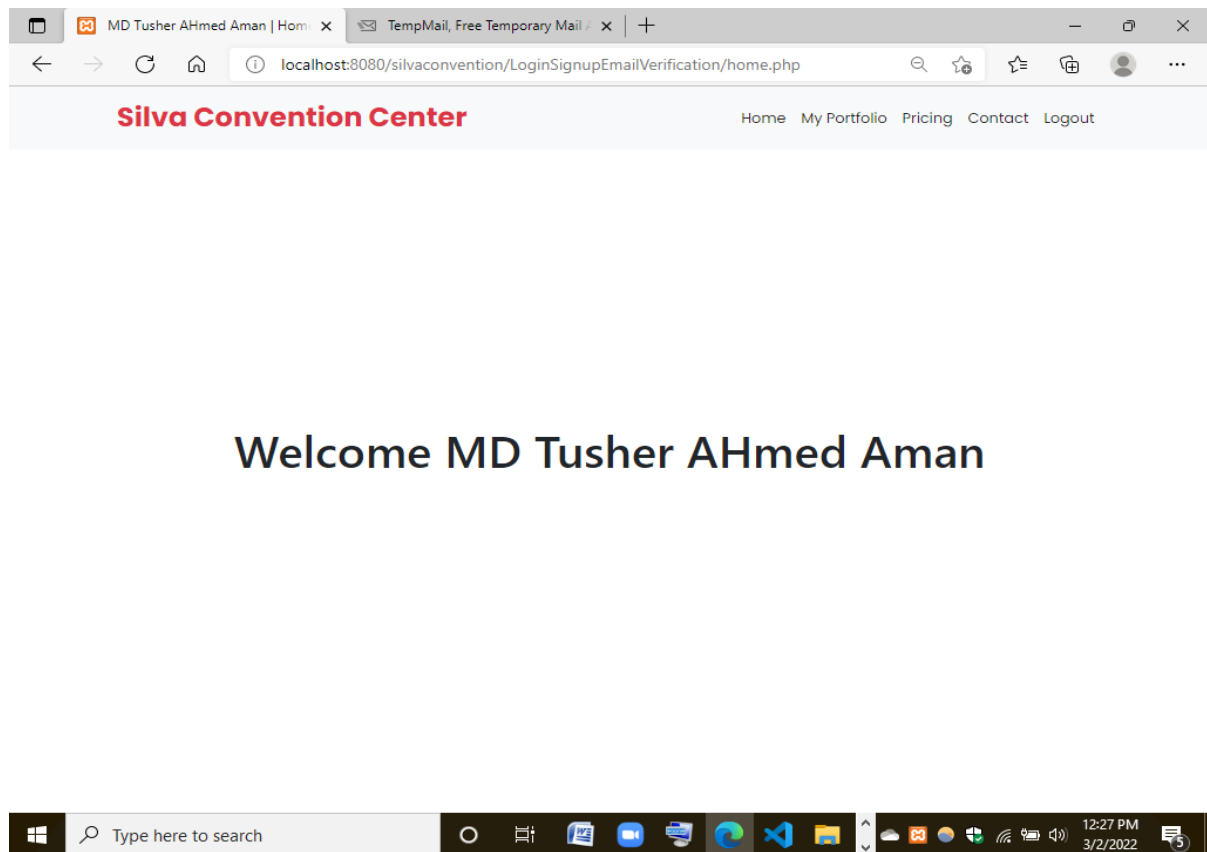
MD Tusher AHmed Aman | Hom

TempMail, Free Temporary Mail

localhost:8080/silvaconvention/LoginSignupEmailVerification/home.php

Silva Convention Center

Home My Portfolio Pricing Contact Logout

Welcome MD Tusher AHmed Aman

Type here to search

12:27 PM
3/2/2022

5